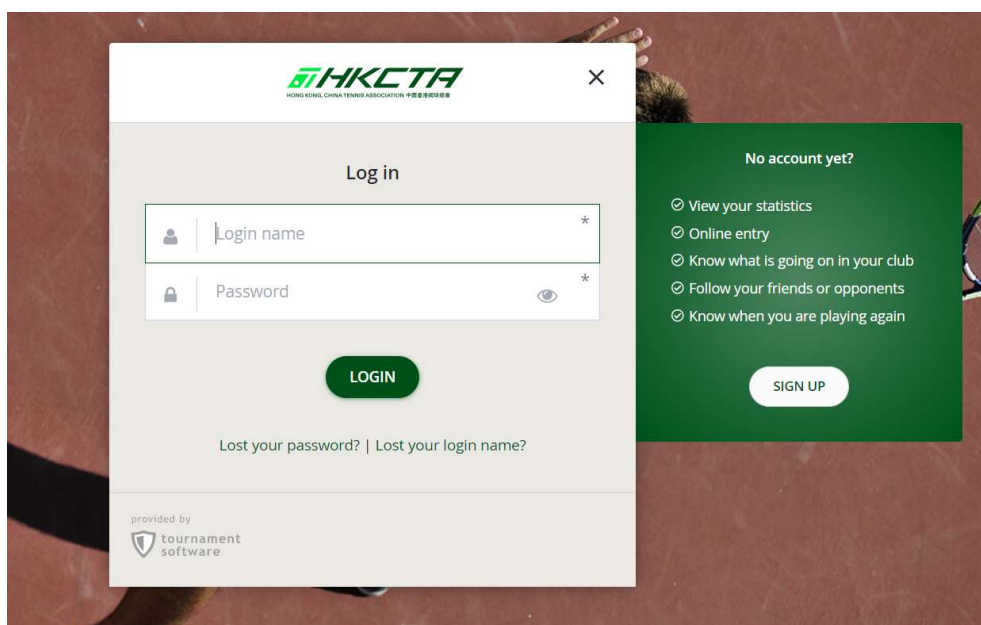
HKCTA
HONG KONG, CHINA TENNIS ASSOCIATION 中國香港網球總會

×

Log in

Login name *

Password *

LOGIN

Lost your password? | Lost your login name?

provided by
tournament software

No account yet?

View your statistics
Online entry
Know what is going on in your club
Follow your friends or opponents
Know when you are playing again

SIGN UP